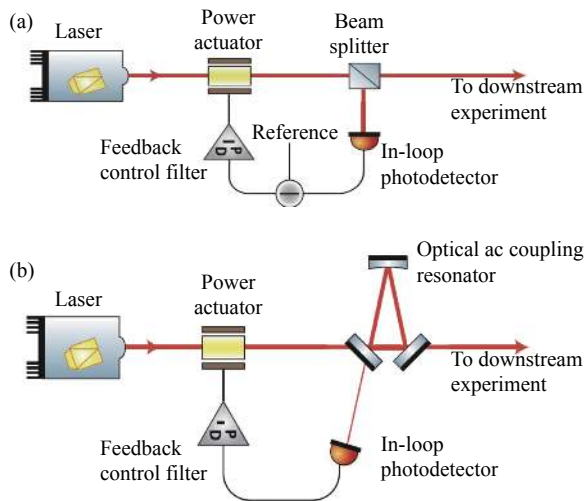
(a)

Laser

Power actuator

Beam splitter

To downstream experiment

Reference

Feedback control filter

In-loop photodetector

(b)

Optical ac coupling resonator

Laser

Power actuator

To downstream experiment

Feedback control filter

In-loop photodetector